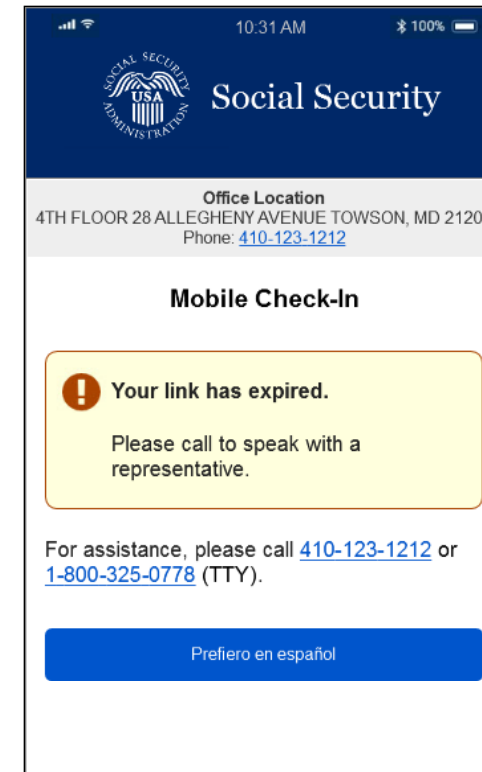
10:31 AM

100%

SOCIAL SECURITY USA ADMINISTRATION

Social Security

Office Location
4TH FLOOR 28 ALLEGHENY AVENUE TOWSON, MD 2120
Phone: 410-123-1212

Mobile Check-In

Your link has expired.

Please call to speak with a representative.

For assistance, please call 410-123-1212 or 1-800-325-0778 (TTY).

Prefiero en español